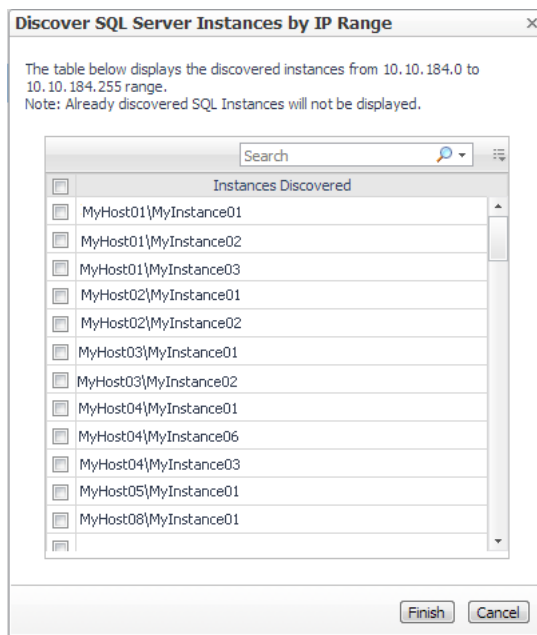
Discover SQL Server Instances by IP Range

×

The table below displays the discovered instances from 10.10.184.0 to 10.10.184.255 range.
Note: Already discovered SQL Instances will not be displayed.

Search

| | Instances Discovered |
|---|---|
| | MyHost01\MyInstance01 |
| | MyHost01\MyInstance02 |
| | MyHost01\MyInstance03 |
| | MyHost02\MyInstance01 |
| | MyHost02\MyInstance02 |
| | MyHost03\MyInstance01 |
| | MyHost03\MyInstance02 |
| | MyHost04\MyInstance01 |
| | MyHost04\MyInstance06 |
| | MyHost04\MyInstance03 |
| | MyHost05\MyInstance01 |
| | MyHost08\MyInstance01 |

Finish Cancel